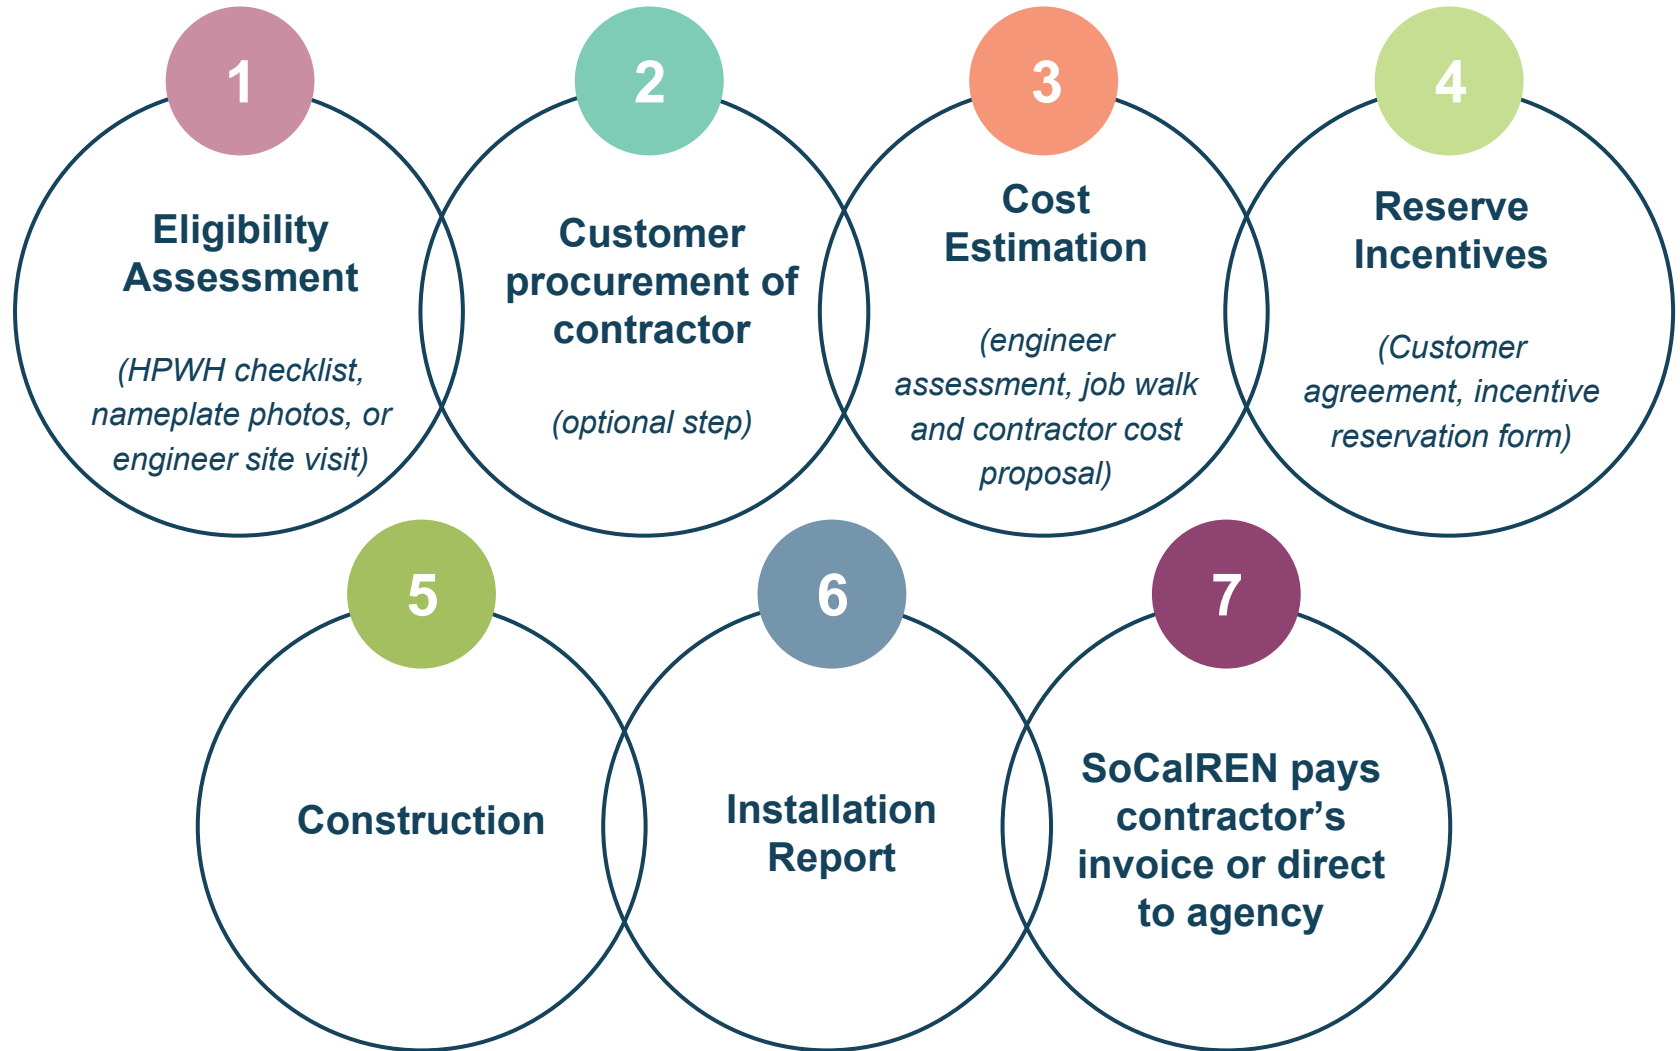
1

Eligibility Assessment

(HPWH checklist, nameplate photos, or engineer site visit)

2

Customer procurement of contractor

(optional step)

3

Cost Estimation

(engineer assessment, job walk and contractor cost proposal)

4

Reserve Incentives

(Customer agreement, incentive reservation form)

5

Construction

6

Installation Report

7

SoCalREN pays contractor’s invoice or direct to agency